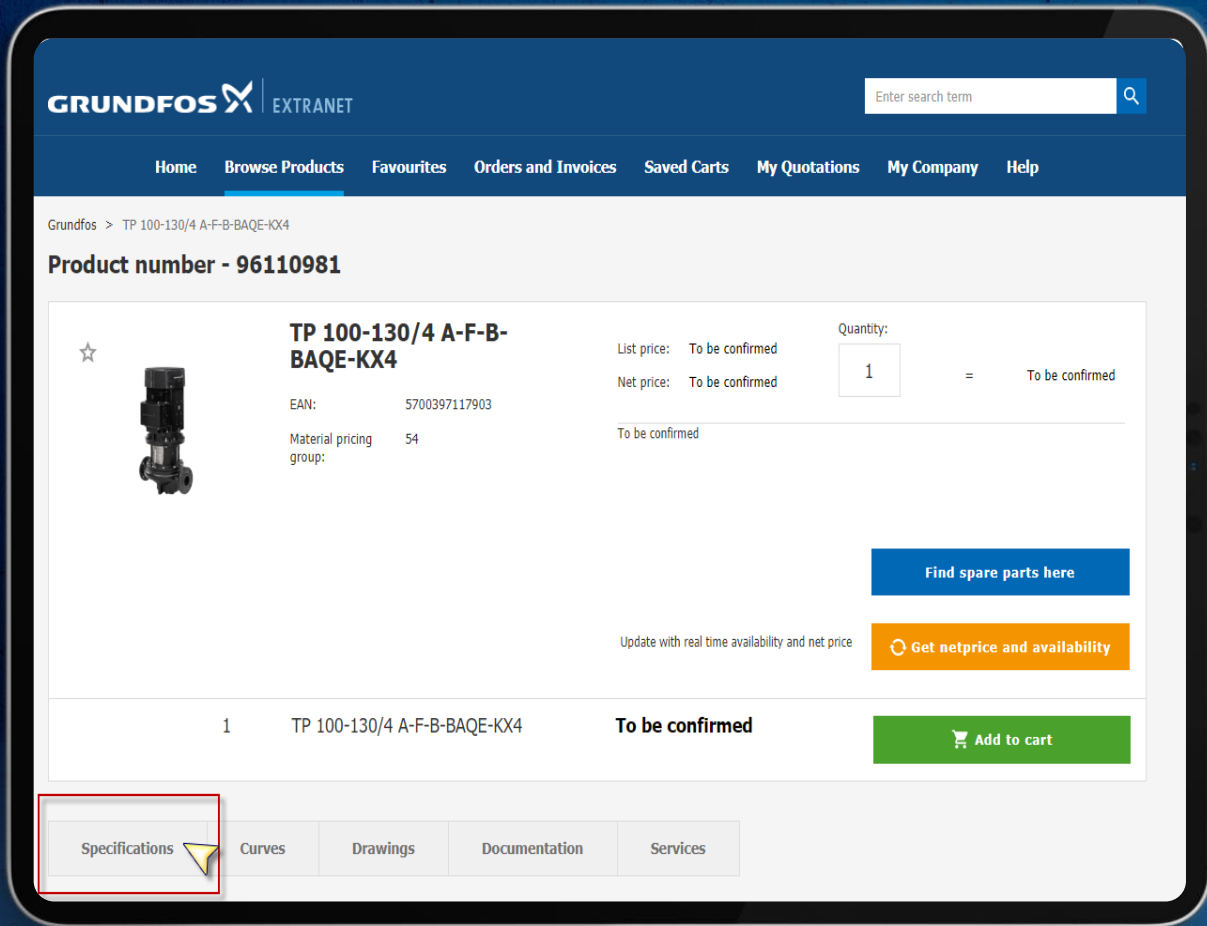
GRUNDFOS | EXTRANET

Enter search term

Home Browse Products Favourites Orders and Invoices Saved Carts My Quotations My Company Help

Grundfos > TP 100-130/4 A-F-B-BAQE-KX4

Product number - 96110981

TP 100-130/4 A-F-B-BAQE-KX4

EAN: 5700397117903

Material pricing group: 54

List price: To be confirmed

Net price: To be confirmed

Quantity:

1

=

To be confirmed

To be confirmed

Find spare parts here

Update with real time availability and net price

Get netprice and availability

1 TP 100-130/4 A-F-B-BAQE-KX4 To be confirmed

Add to cart

Specifications | Curves | Drawings | Documentation | Services